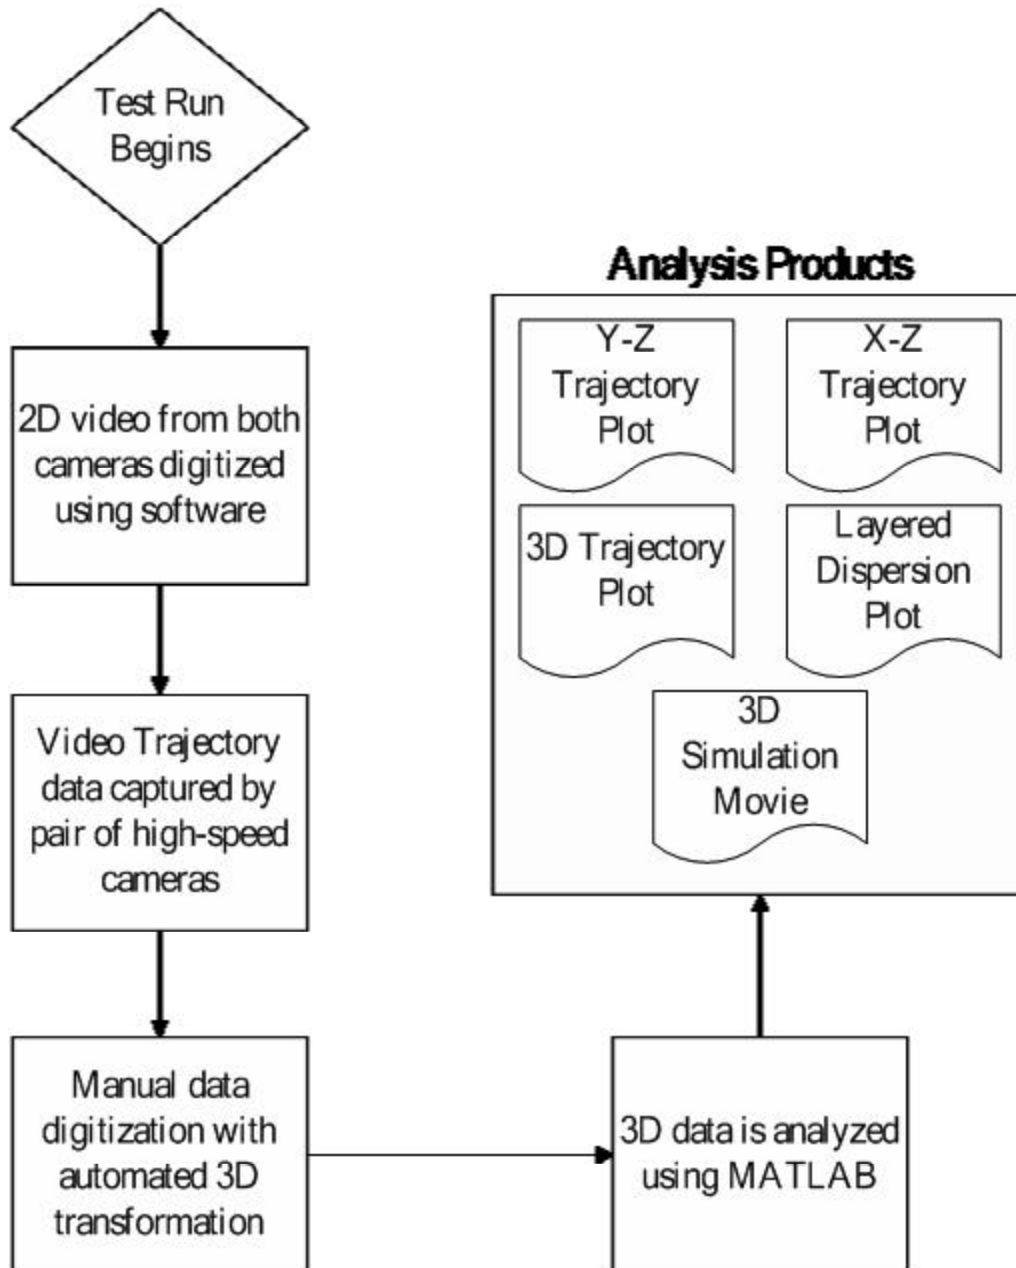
Test Run Begins

2D video from both cameras digitized using software

Video Trajectory data captured by pair of high-speed cameras

Manual data digitization with automated 3D transformation

3D data is analyzed using MATLAB

Analysis Products

Y-Z Trajectory Plot

X-Z Trajectory Plot

3D Trajectory Plot

Layered Dispersion Plot

3D Simulation Movie